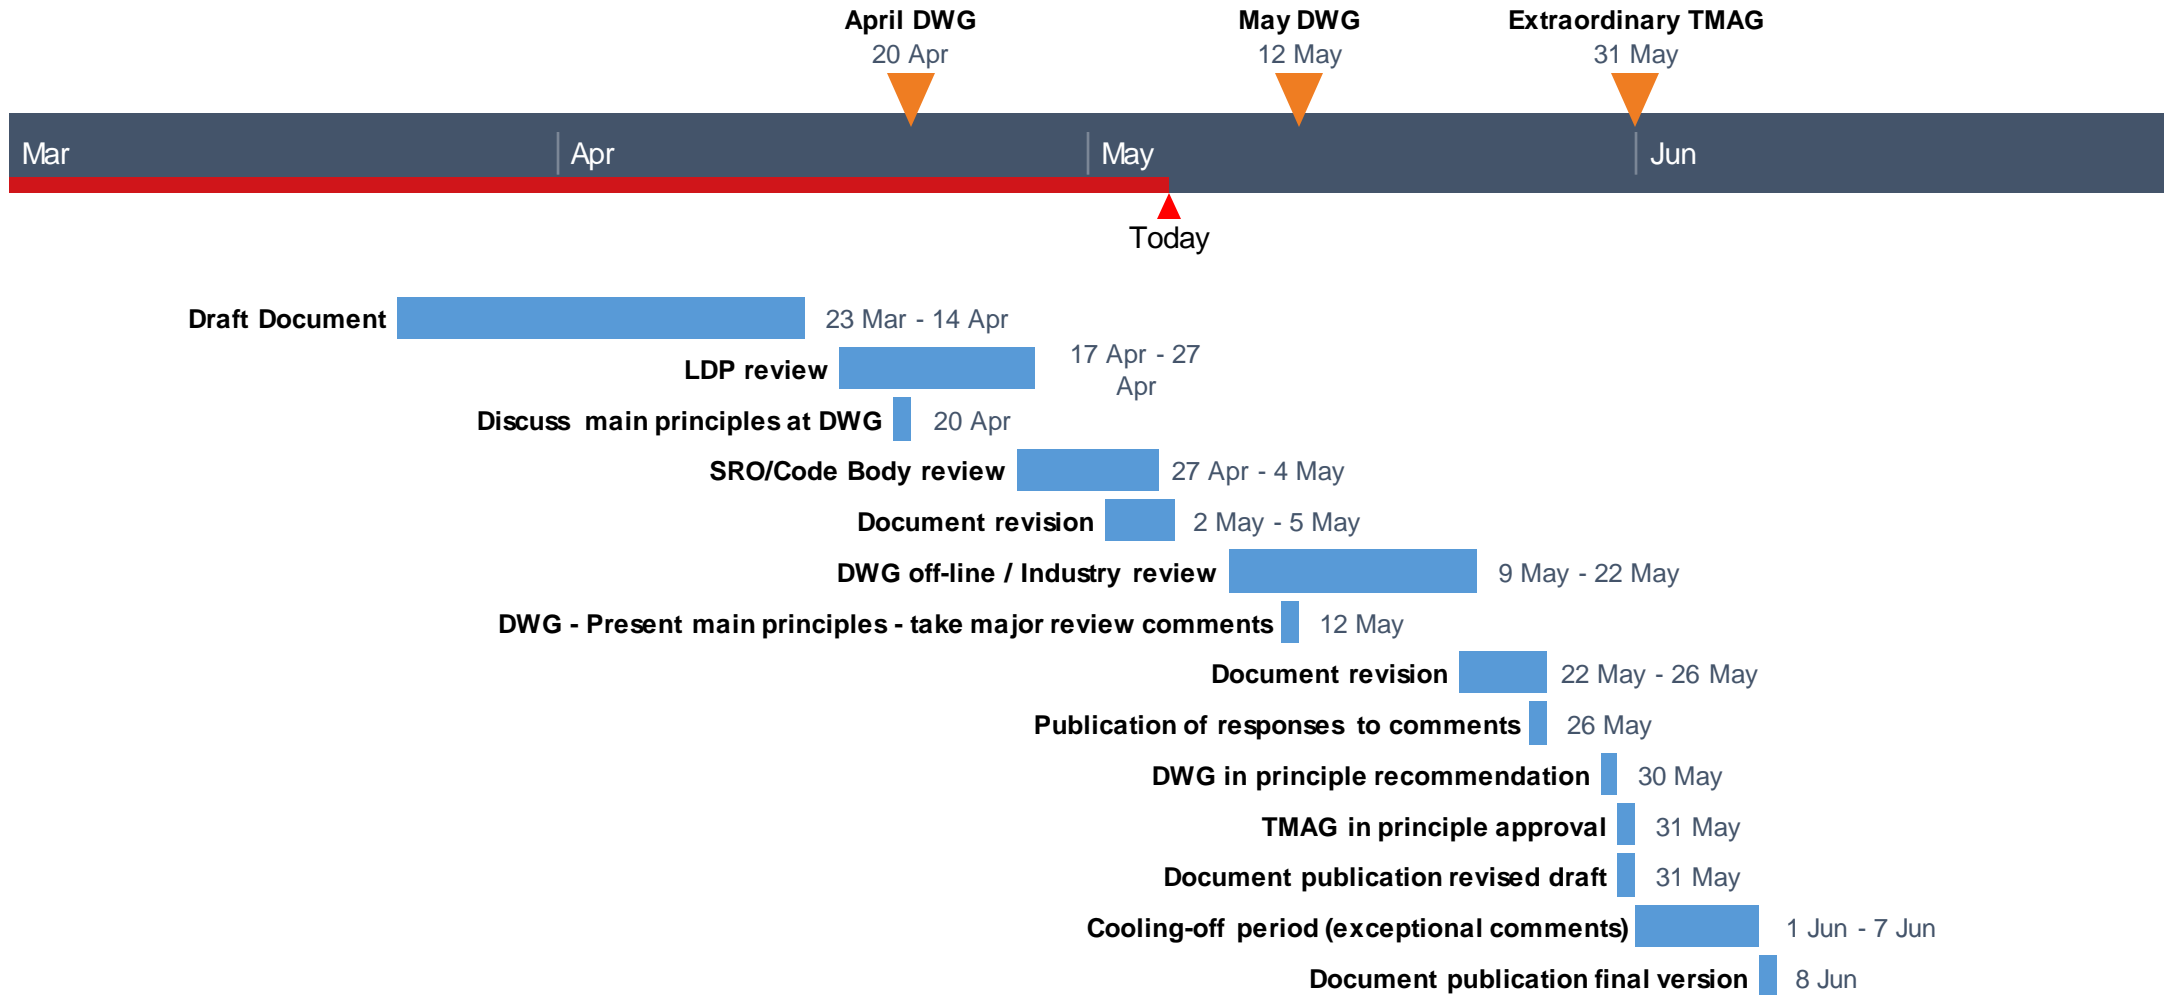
April DWG
20 Apr

May DWG
12 May

Extraordinary TMAG
31 May

Mar Apr May Jun

Today

Draft Document 23 Mar - 14 Apr
LDP review 17 Apr - 27 Apr
Discuss main principles at DWG 20 Apr
SRO/Code Body review 27 Apr - 4 May
Document revision 2 May - 5 May
DWG off-line / Industry review 9 May - 22 May
DWG - Present main principles - take major review comments 12 May
Document revision 22 May - 26 May
Publication of responses to comments 26 May
DWG in principle recommendation 30 May
TMAG in principle approval 31 May
Document publication revised draft 31 May
Cooling-off period (exceptional comments) 1 Jun - 7 Jun
Document publication final version 8 Jun